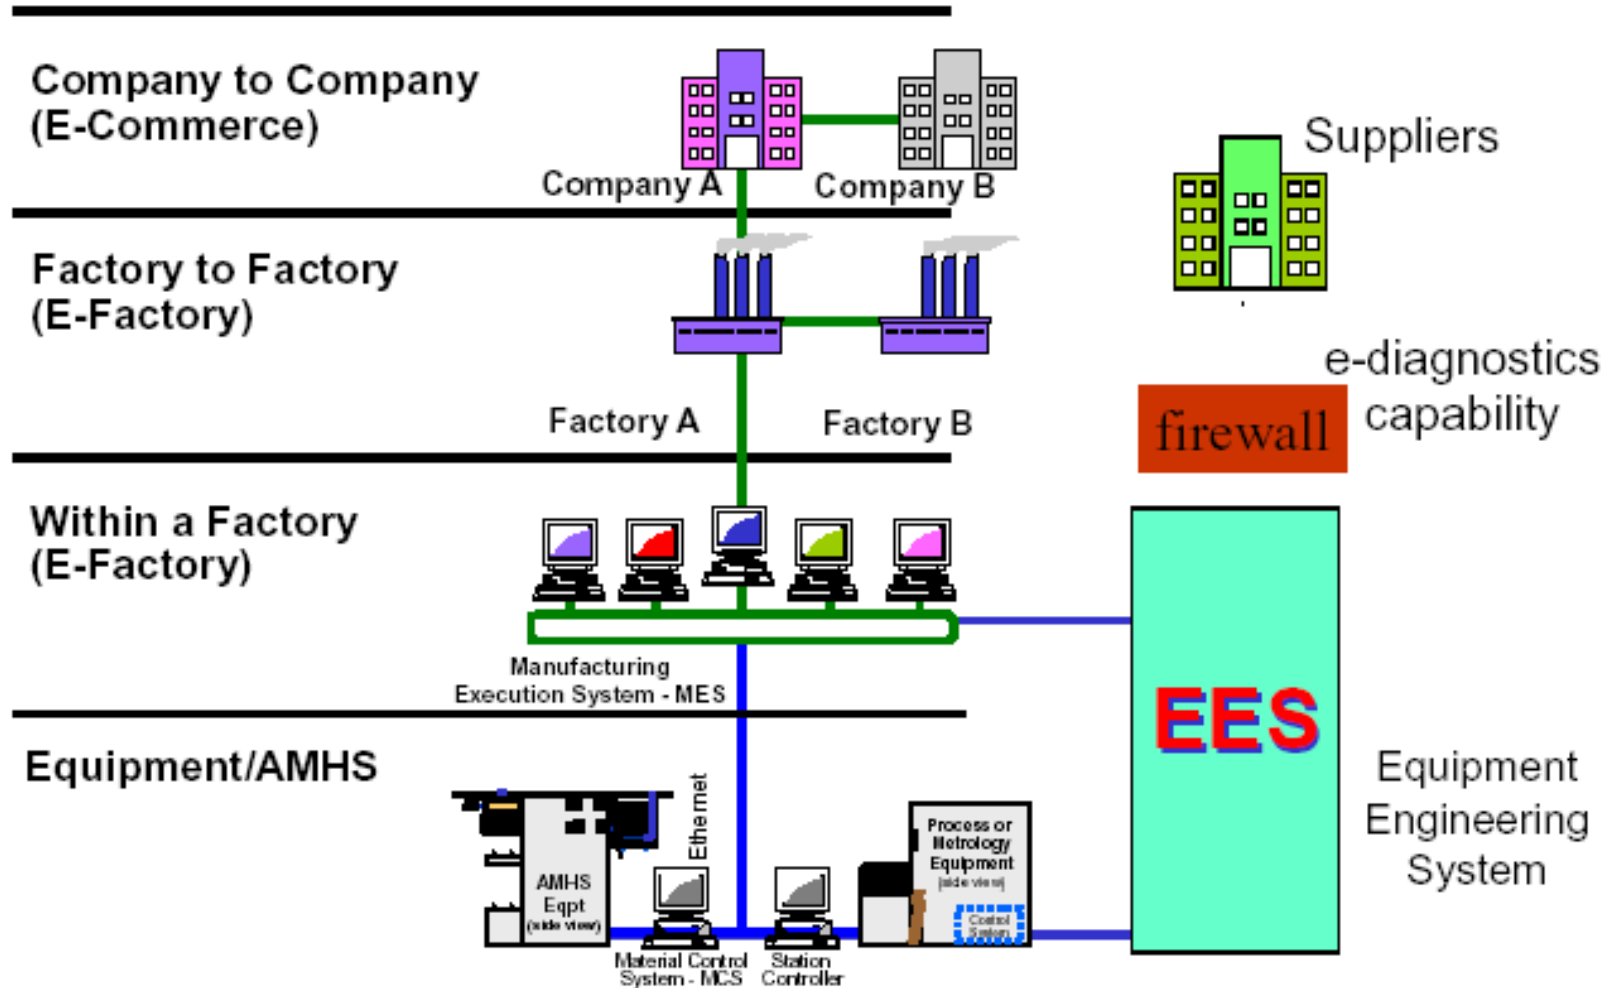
Company to Company
(E-Commerce)

Company A

Company B

Suppliers

Factory to Factory
(E-Factory)

e-diagnostics capability

firewall

Factory A

Factory B

Within a Factory
(E-Factory)

Manufacturing
Execution System - MES

EES

Equipment/AMHS

Ethernet

AMHS
Eqpt
(side view)

Material Control
System - MCS

Station
Controller

Process or
Metrology
Equipment
(side view)

Control
System

Equipment
Engineering
System